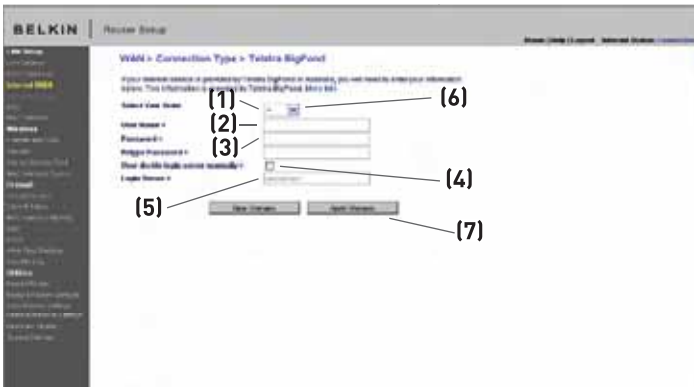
BELKIN | Router Setup

Home | Help | Logout Internet Status: Connected

WAN > Connection Type > Telstra BigPond

If your Internet service is provided by Telstra BigPond in Australia, you will need to enter your information below. This information is provided by Telstra BigPond. More Info

Select Your State >
User Name >
Password >
Retype Password >
User decide login server manually >
Login Server >

Clear Changes Apply Changes

(1)
(2)
(3)
(4)
(5)
(6)
(7)

LAN Setup
Internet WAN
Wireless
Firewall
Utilities